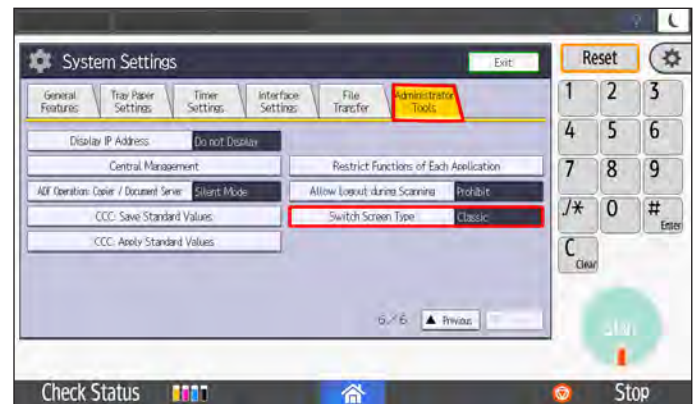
System Settings

Exit

General Features

Tray Paper Settings

Timer Settings

Interface Settings

File Transfer

Administrator Tools

Display IP Address | Do not Display

Central Management

Restrict Functions of Each Application

ADF Operation: Copier / Document Server | Silent Mode

Allow Logout during Scanning | Prohibit

CCC: Save Standard Values

Switch Screen Type | Classic

CCC: Apply Standard Values

6/6

▲ Previous

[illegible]

Reset

1 2 3
4 5 6
7 8 9
./* 0 # Enter

C Clear

Start

Check Status

Stop